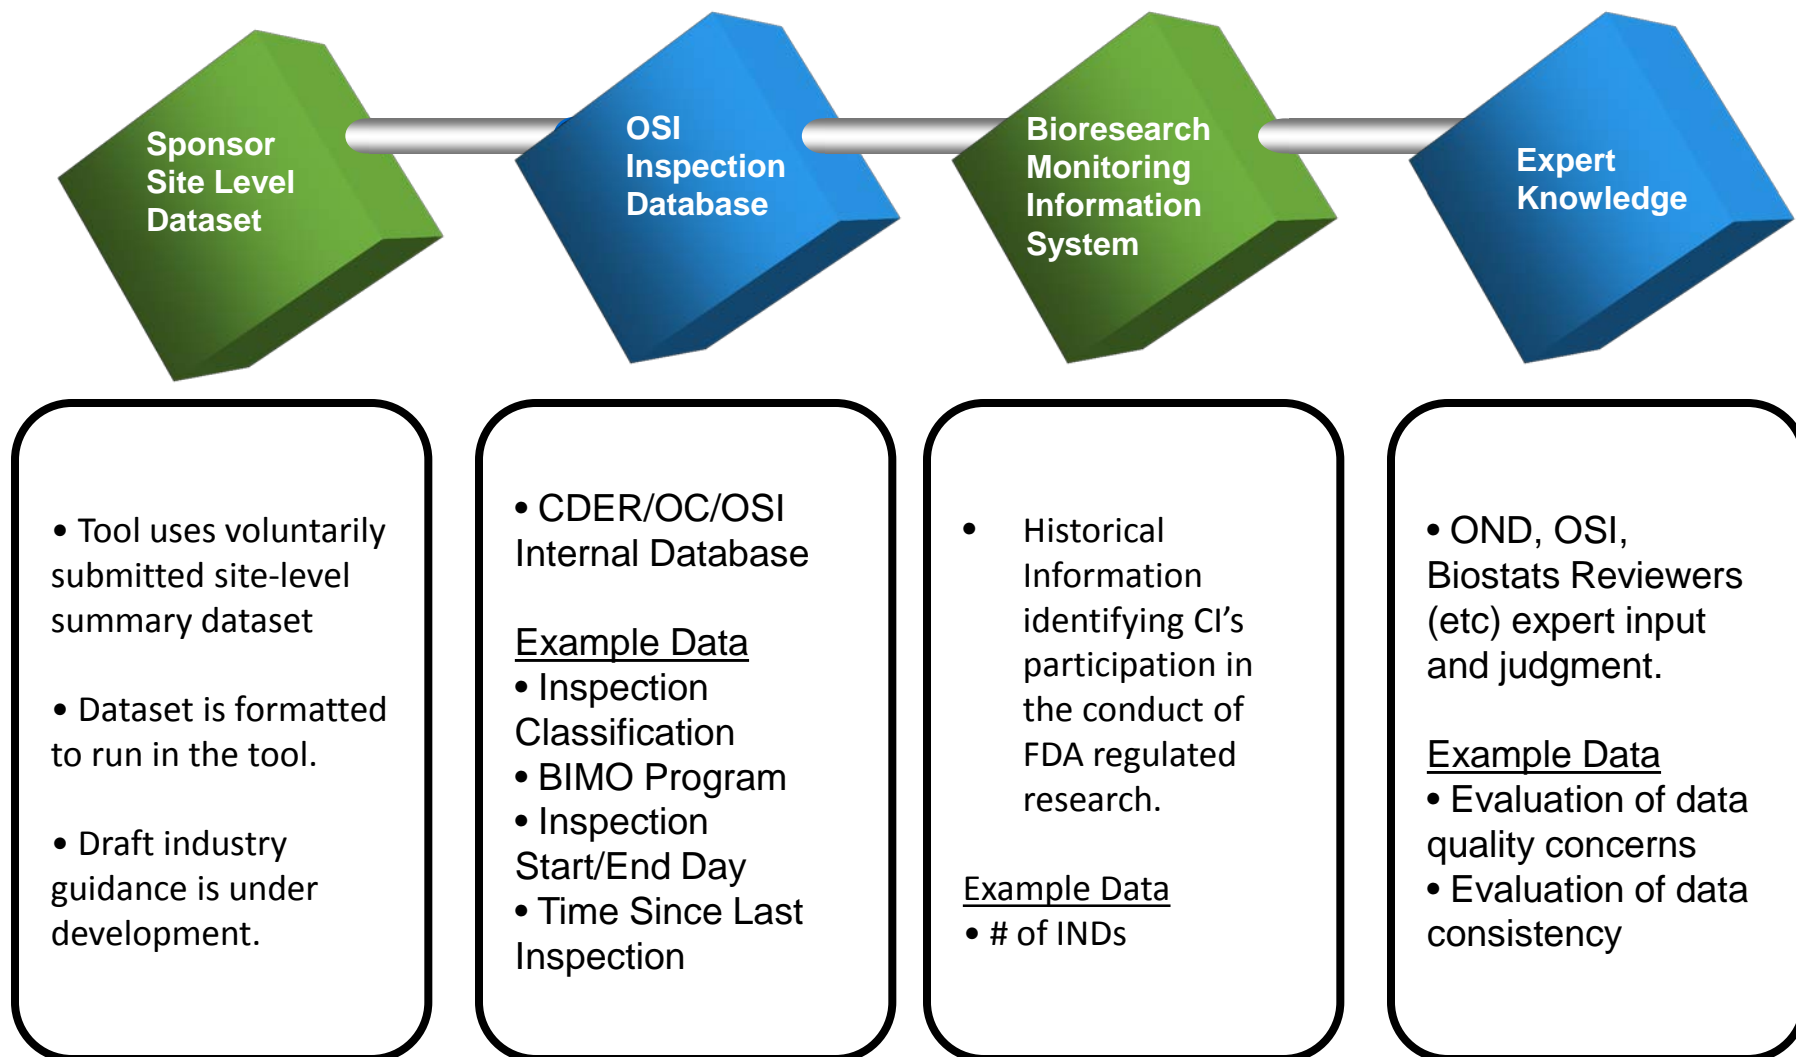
Sponsor Site Level Dataset

OSI Inspection Database

Bioresearch Monitoring Information System

Expert Knowledge

• Tool uses voluntarily submitted site-level summary dataset

• Dataset is formatted to run in the tool.

• Draft industry guidance is under development.

• CDER/OC/OSI Internal Database

Example Data
• Inspection Classification
• BIMO Program
• Inspection Start/End Day
• Time Since Last Inspection

• Historical Information identifying CI’s participation in the conduct of FDA regulated research.

Example Data
• # of INDs

• OND, OSI, Biostats Reviewers (etc) expert input and judgment.

Example Data
• Evaluation of data quality concerns
• Evaluation of data consistency